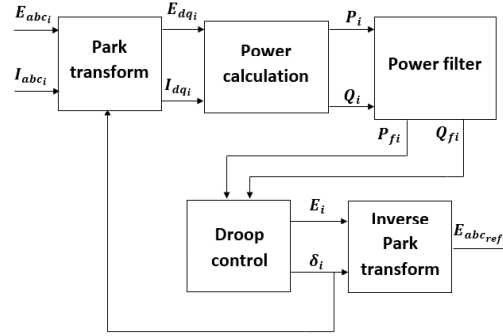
$E_{abc_i}$

$I_{abc_i}$

Park transform

$E_{dq_i}$

$I_{dq_i}$

Power calculation

$P_i$

$Q_i$

Power filter

$P_{fi}$

$Q_{fi}$

Droop control

$E_i$

$\delta_i$

Inverse Park transform

$E_{abc_{ref}}$